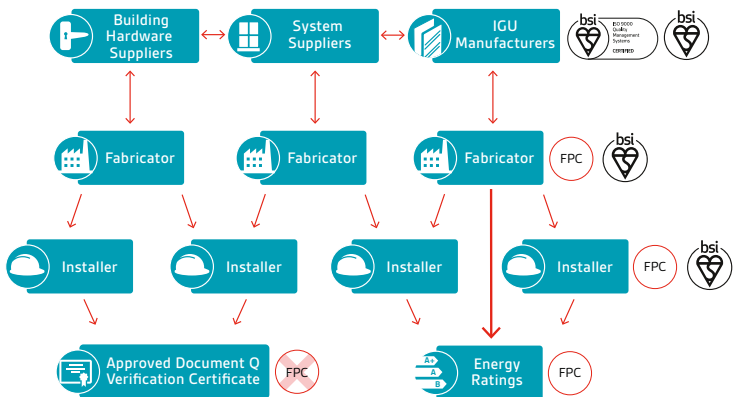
Building Hardware Suppliers

System Suppliers

IGU Manufacturers

bsi
ISO 9001
Quality Management Systems
CERTIFIED

bsi

Fabricator

Fabricator

Fabricator

FPC

bsi

Installer

Installer

Installer

Installer

FPC

bsi

Approved Document Q Verification Certificate

FPC

A+
A
B

Energy Ratings

FPC